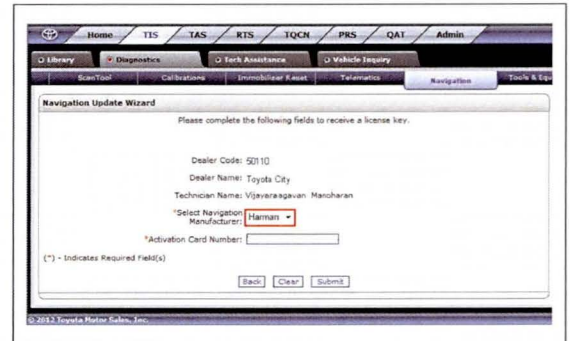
Home TIS TAS RTS TQCN PRS QAT Admin

Library Diagnostics Tech Assistance Vehicle Inquiry

ScanTool Calibrations Immobilizer Reset Telematics Navigation Tools & Equ

Navigation Update Wizard

Please complete the following fields to receive a license key.

Dealer Code: 50110

Dealer Name: Toyota City

Technician Name: Vijayaraagavan Manoharan

*Select Navigation Manufacturer: Harman

*Activation Card Number:

(*) - Indicates Required Field(s)

Back Clear Submit

© 2012 Toyota Motor Sales, Inc.